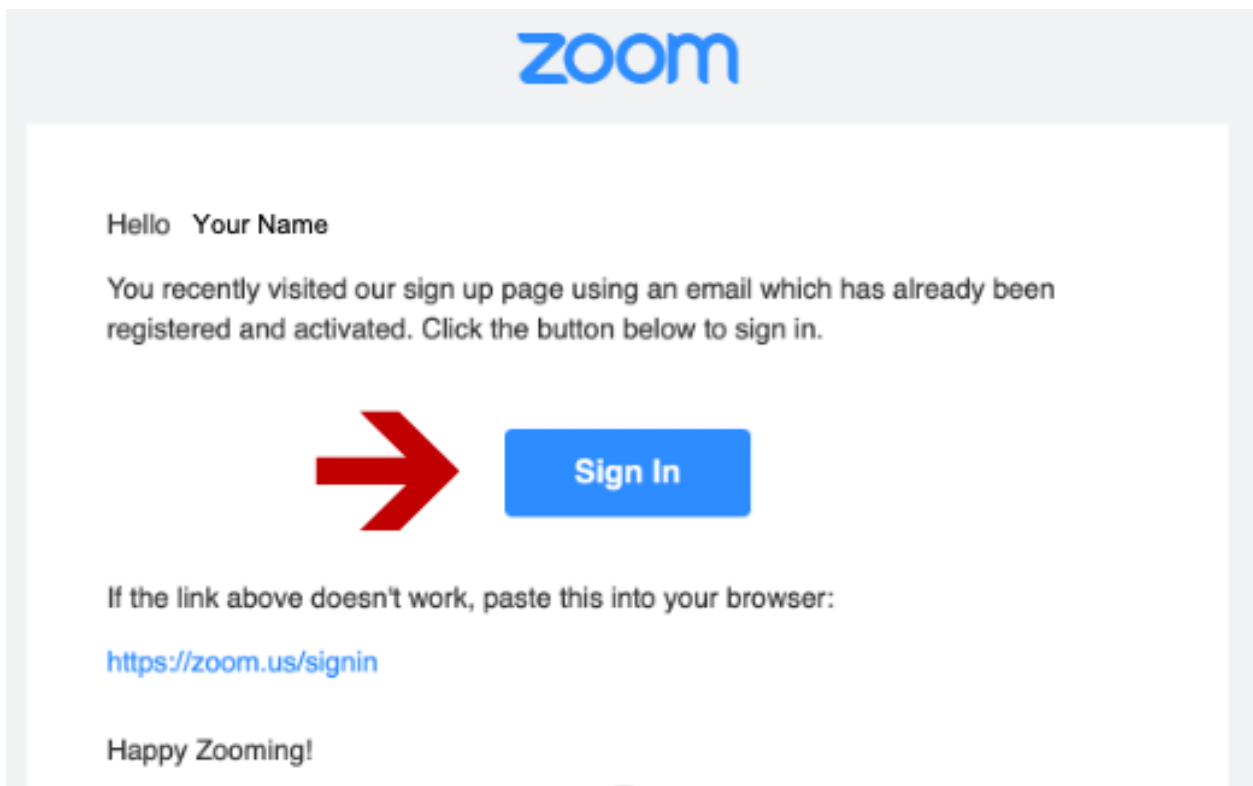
zoom

Hello Your Name

You recently visited our sign up page using an email which has already been registered and activated. Click the button below to sign in.

Sign In

If the link above doesn't work, paste this into your browser:

https://zoom.us/signin

Happy Zooming!